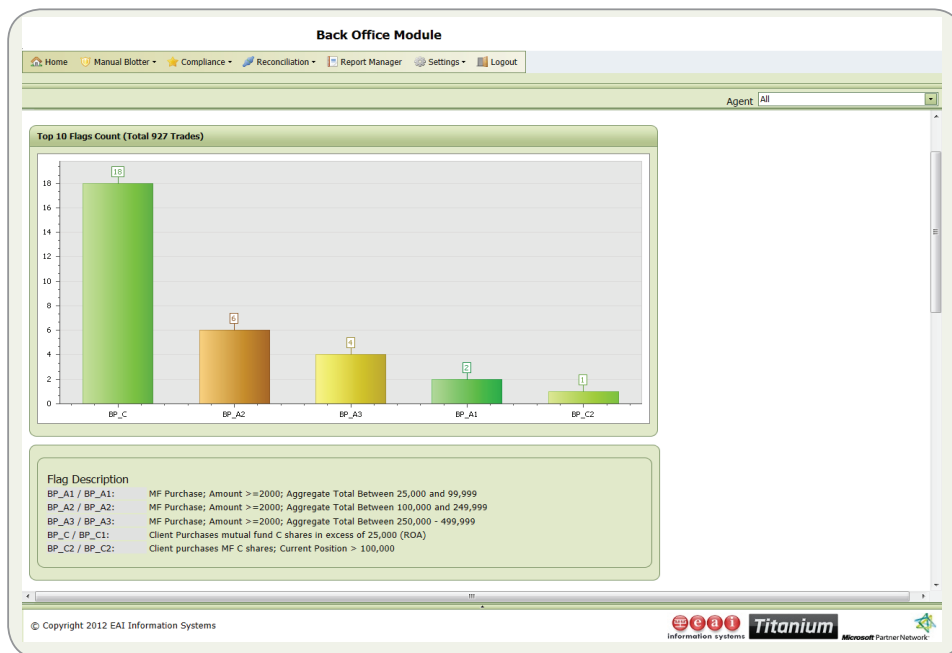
Back Office Module

Home | Manual Blotter ▾ | Compliance ▾ | Reconciliation ▾ | Report Manager | Settings ▾ | Logout

Agent All

Top 10 Flags Count (Total 927 Trades)

18
16
14
12
10
8
6
4
2
0

18
6
4
2
1

BP_C
BP_A2
BP_A3
BP_A1
BP_C2

Flag Description

| | |
|---|---|
| BP_A1 / BP_A1: | MF Purchase; Amount >=2000; Aggregate Total Between 25,000 and 99,999 |
| BP_A2 / BP_A2: | MF Purchase; Amount >=2000; Aggregate Total Between 100,000 and 249,999 |
| BP_A3 / BP_A3: | MF Purchase; Amount >=2000; Aggregate Total Between 250,000 - 499,999 |
| BP_C / BP_C1: | Client Purchases mutual fund C shares in excess of 25,000 (ROA) |
| BP_C2 / BP_C2: | Client purchases MF C shares; Current Position > 100,000 |

© Copyright 2012 EAI Information Systems

eai information systems
Titanium
Microsoft Partner Network